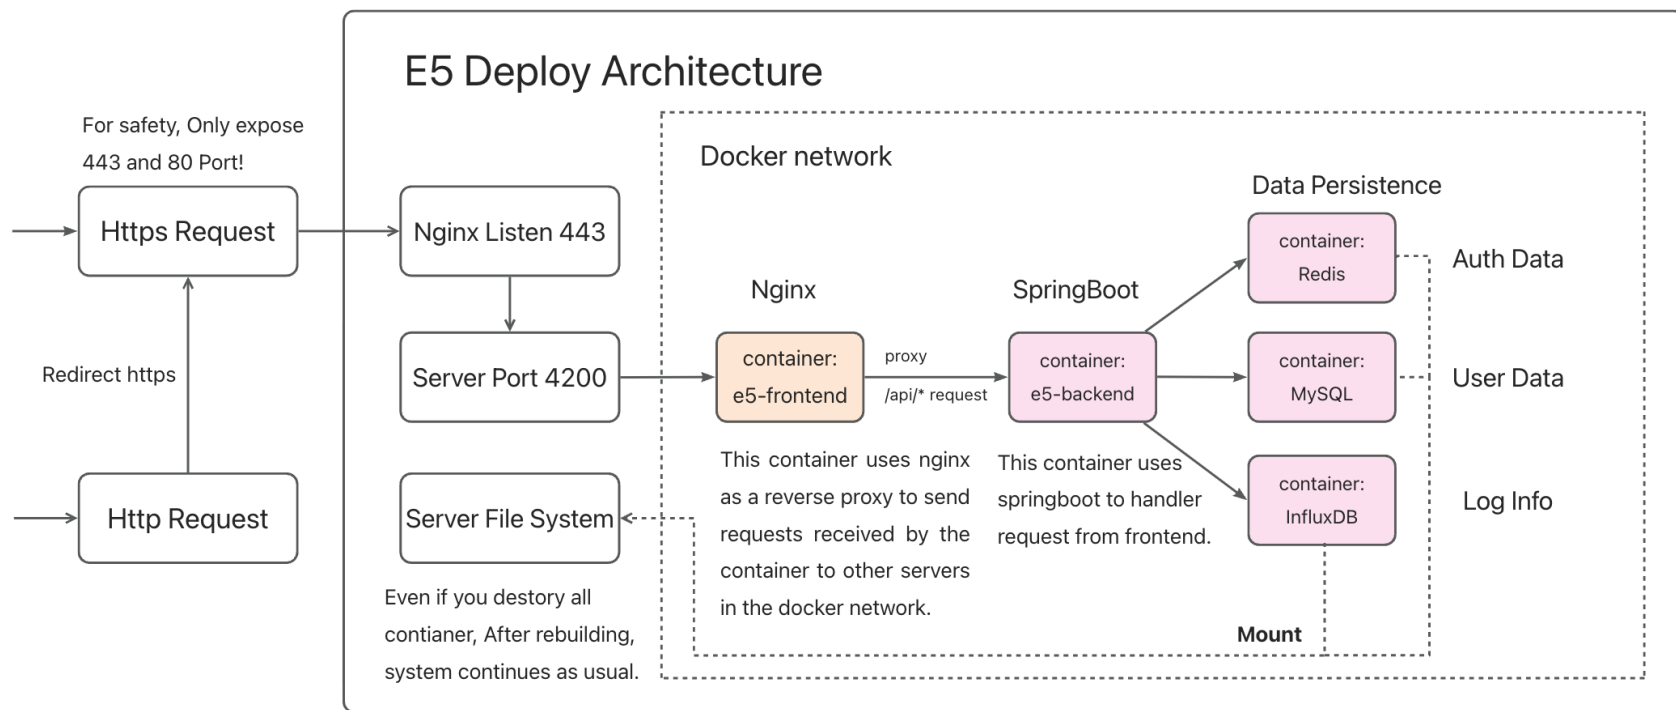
E5 Deploy Architecture

For safety, Only expose 443 and 80 Port!

Https Request

Redirect https

Http Request

Nginx Listen 443

Server Port 4200

Server File System

Even if you destory all contianer, After rebuilding, system continues as usual.

Docker network

Nginx

container: e5-frontend

proxy

/api/* request

This container uses nginx as a reverse proxy to send requests received by the container to other servers in the docker network.

SpringBoot

container: e5-backend

This container uses springboot to handler request from frontend.

Data Persistence

container: Redis

Auth Data

container: MySQL

User Data

container: InfluxDB

Log Info

Mount